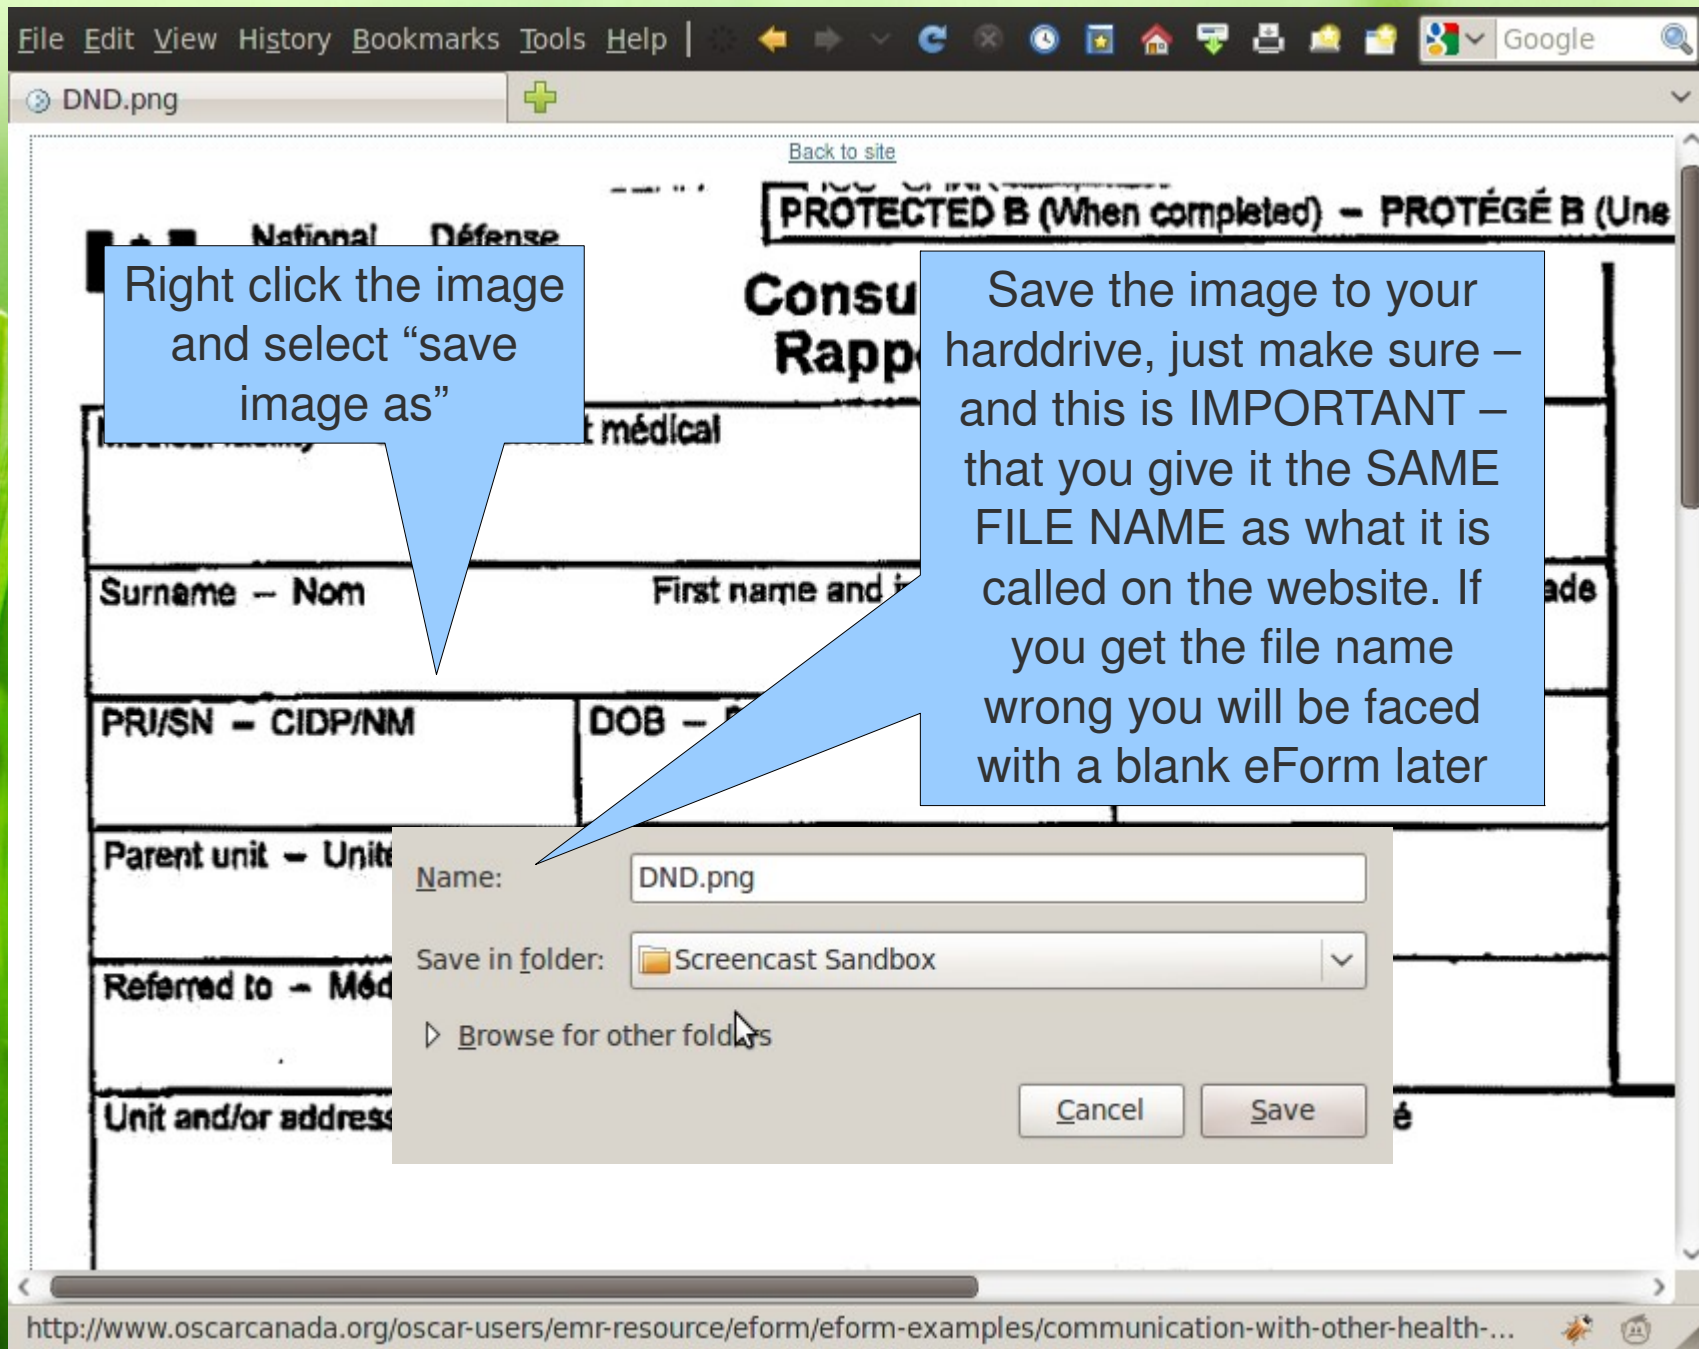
File Edit View History Bookmarks Tools Help

Google

DND.png

Back to site

PROTECTED B (When completed) – PROTÉGÉ B (Une

National Défense

Right click the image and select “save image as”

Consu

Rapp

Save the image to your harddrive, just make sure – and this is IMPORTANT – that you give it the SAME FILE NAME as what it is called on the website. If you get the file name wrong you will be faced with a blank eForm later

t médical

Surname – Nom

First name and i

ade

PRI/SN – CIDP/NM

DOB –

Parent unit – Unit

Name: DND.png

Save in folder: Screencast Sandbox

Referred to – Méd

Browse for other folders

Unit and/or address

Cancel Save

é

http://www.oscarcanada.org/oscar-users/emr-resource/eform/eform-examples/communication-with-other-health-...